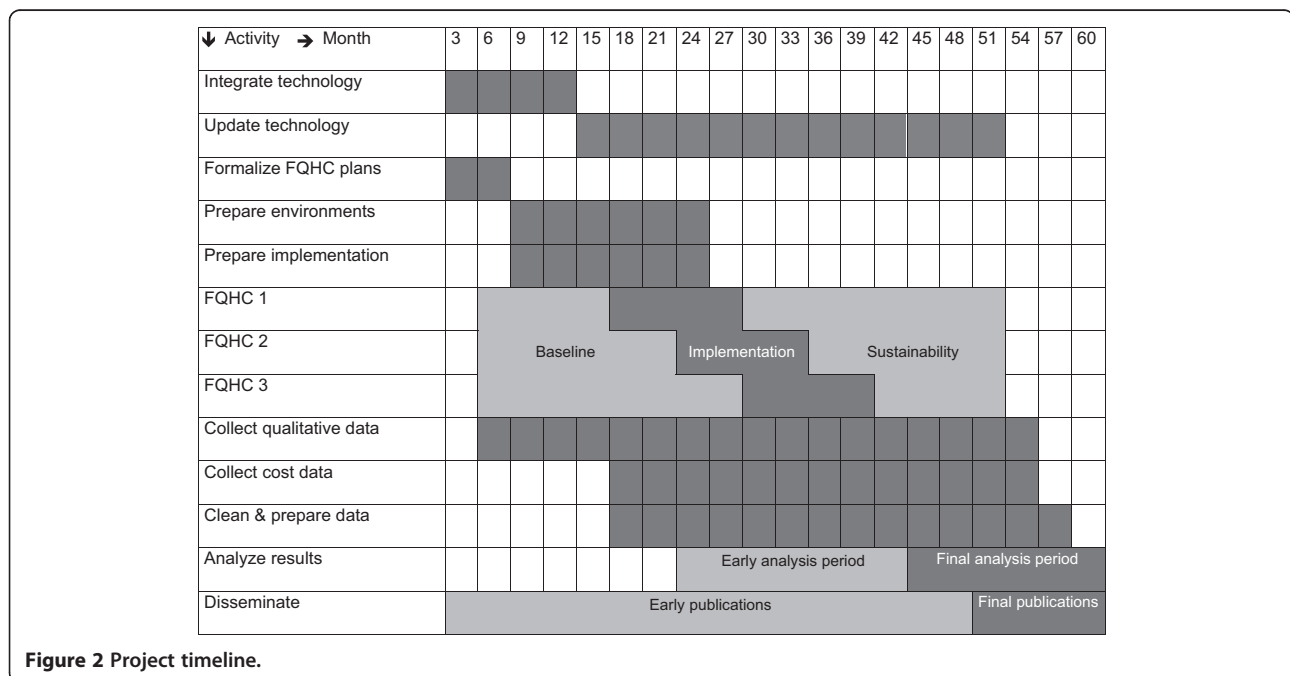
| ↓ Activity → Month | 3 | 6 | 9 | 12 | 15 | 18 | 21 | 24 | 27 | 30 | 33 | 36 | 39 | 42 | 45 | 48 | 51 | 54 | 57 | 60 |
|---|---|---|---|---|---|---|---|---|---|---|---|---|---|---|---|---|---|---|---|---|
| Integrate technology | | | | | | | | | | | | | | | | | | | | |
| Update technology | | | | | | | | | | | | | | | | | | | | |
| Formalize FQHC plans | | | | | | | | | | | | | | | | | | | | |
| Prepare environments | | | | | | | | | | | | | | | | | | | | |
| Prepare implementation | | | | | | | | | | | | | | | | | | | | |
| FQHC 1 | | | | | | | | | | | | | | | | | | | | |
| FQHC 2 | | Baseline | | | | | | Implementation | | | | Sustainability | | | | | | | | |
| FQHC 3 | | | | | | | | | | | | | | | | | | | | |
| Collect qualitative data | | | | | | | | | | | | | | | | | | | | |
| Collect cost data | | | | | | | | | | | | | | | | | | | | |
| Clean & prepare data | | | | | | | | | | | | | | | | | | | | |
| Analyze results | | | | | | | | Early analysis period | | | | | | | Final analysis period | | | | | |
| Disseminate | Early publications | | | | | | | | | | | | | | | | Final publications | | | |

**Figure 2 Project timeline.**